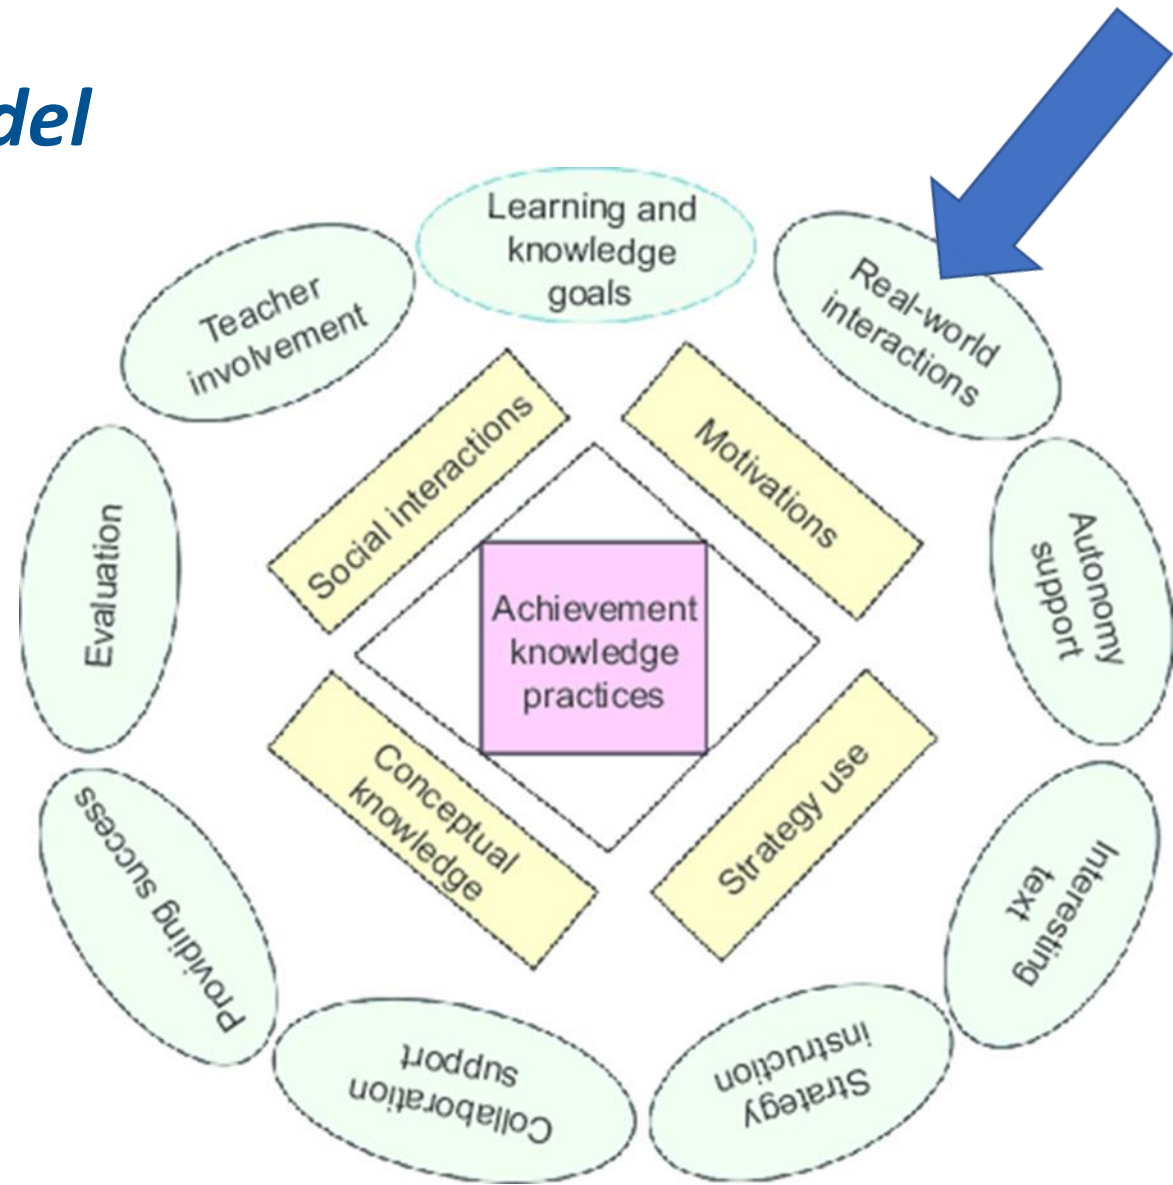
del

Learning and knowledge goals

Real-world interactions

Autonomy support

Interesting text

Strategy instruction

Collaboration support

Providing success

Evaluation

Teacher involvement

Social interactions

Motivations

Strategy use

Conceptual knowledge

Achievement knowledge practices